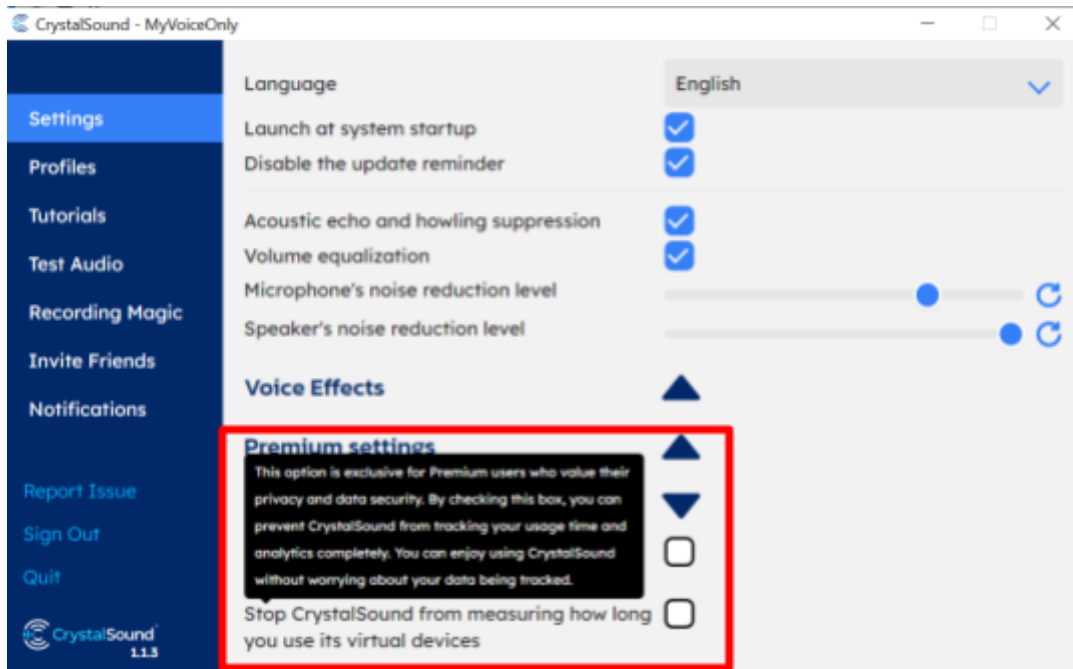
CrystalSound - MyVoiceOnly

Settings
Profiles
Tutorials
Test Audio
Recording Magic
Invite Friends
Notifications

Report Issue
Sign Out
Quit

CrystalSound
1.1.3

Language
English
Launch at system startup
Disable the update reminder

Acoustic echo and howling suppression
Volume equalization
Microphone's noise reduction level
Speaker's noise reduction level

Voice Effects

Premium settings

This option is exclusive for Premium users who value their privacy and data security. By checking this box, you can prevent CrystalSound from tracking your usage time and analytics completely. You can enjoy using CrystalSound without worrying about your data being tracked.

Stop CrystalSound from measuring how long you use its virtual devices